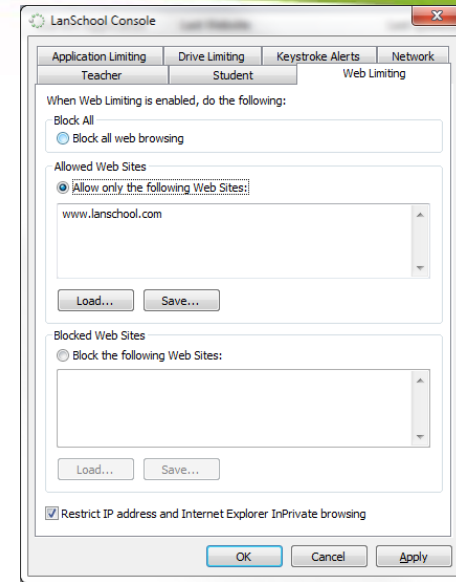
LanSchool Console

Application Limiting | Drive Limiting | Keystroke Alerts | Network
Teacher | Student | Web Limiting

When Web Limiting is enabled, do the following:

Block All
Block all web browsing

Allowed Web Sites
Allow only the following Web Sites:
www.lanschool.com

Load... Save...

Blocked Web Sites
Block the following Web Sites:

Load... Save...

Restrict IP address and Internet Explorer InPrivate browsing

OK Cancel Apply